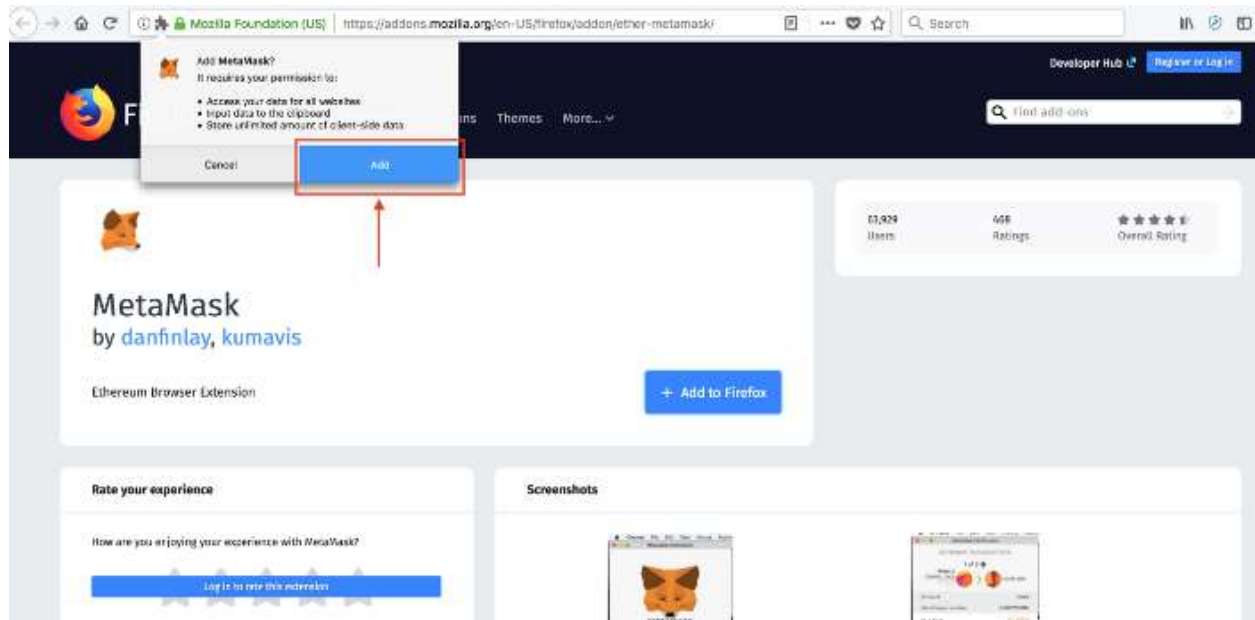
Mozilla Foundation (US) https://addons.mozilla.org/en-US/firefox/addon/ether-metamask/

Search

Add MetaMask?
It requires your permission to:

• Access your data for all websites
• Input data to the clipboard
• Store unlimited amount of client-side data

Cancel

Add

F

ins Themes More...

Developer Hub

Register or Log in

Find add-ons

MetaMask
by danfinlay, kumavis

Ethereum Browser Extension

+ Add to Firefox

61,929
Users

468
Ratings

Overall Rating

Rate your experience

How are you enjoying your experience with MetaMask?

Log in to rate this extension

Screenshots